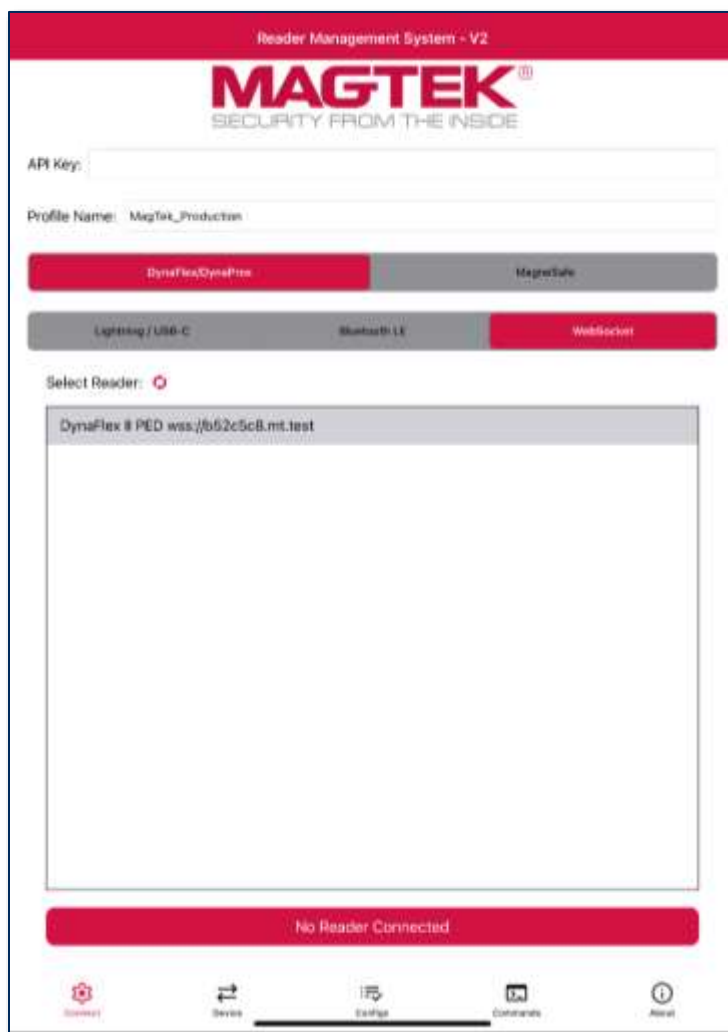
Reader Management System - V2

MAGTEK®
SECURITY FROM THE INSIDE

API Key:

Profile Name: MagTek_Production

DynaFlex/DynaProx

MagneSafe

Lightning / USB-C

Bluetooth LE

WebSocket

Select Reader:

DynaFlex II PED wss://b52c5c8.mt.test

No Reader Connected

Connect

Device

Config

Commands

About